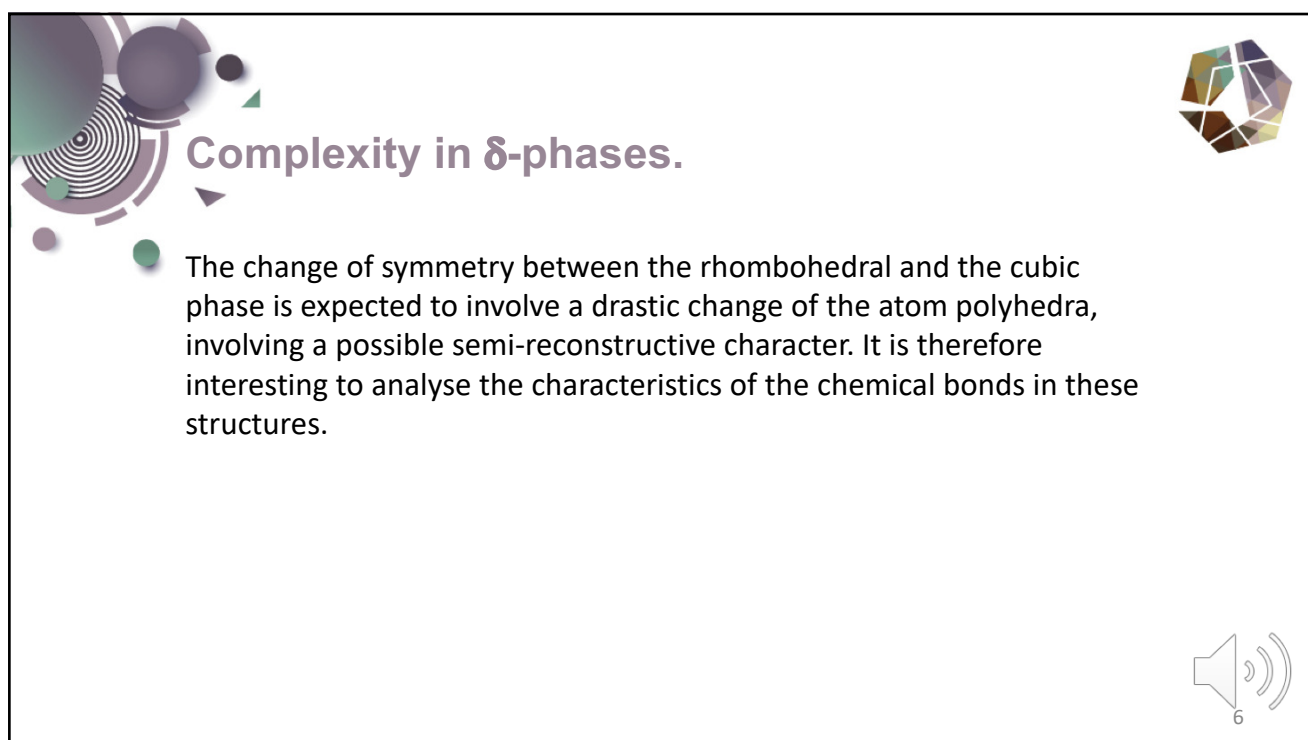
Complexity in δ-phases.

The change of symmetry between the rhombohedral and the cubic phase is expected to involve a drastic change of the atom polyhedra, involving a possible semi-reconstructive character. It is therefore interesting to analyse the characteristics of the chemical bonds in these structures.

6